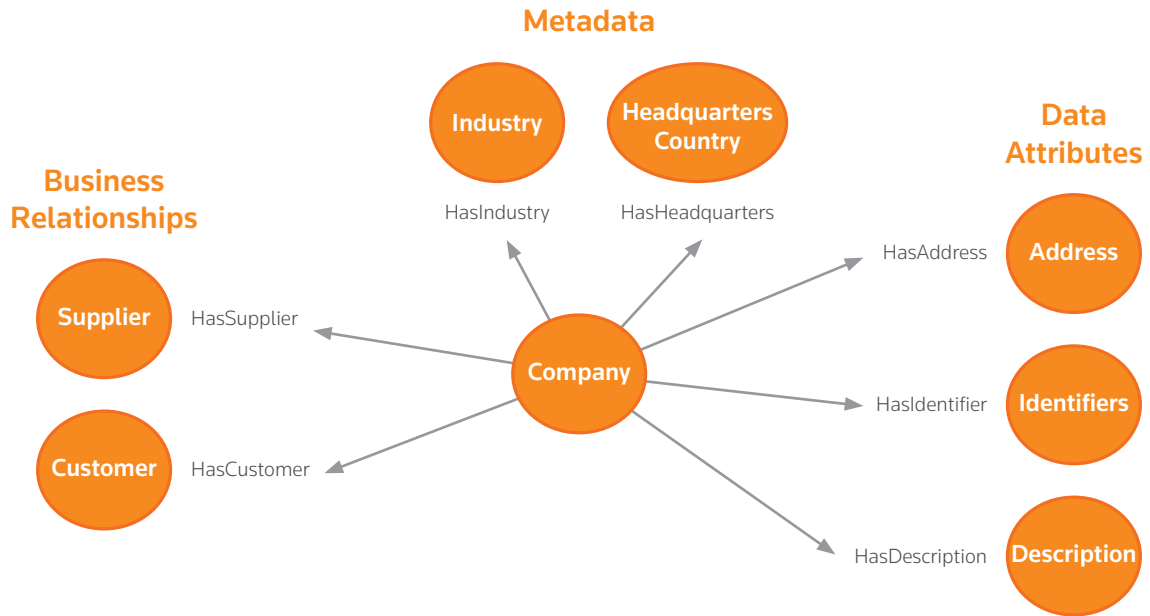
Metadata

Industry

Headquarters Country

HasIndustry

HasHeadquarters

Business Relationships

Data Attributes

Supplier

HasSupplier

HasAddress

Address

Company

HasIdentifier

Identifiers

Customer

HasCustomer

HasDescription

Description